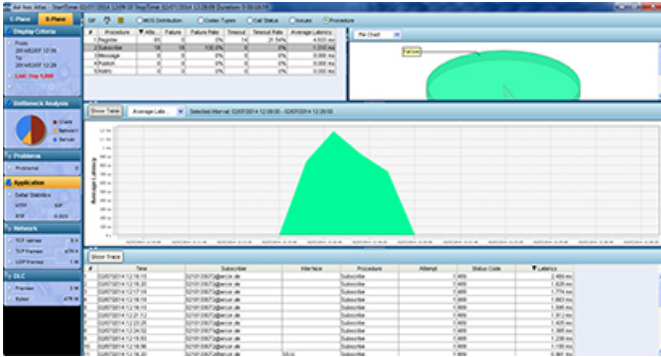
Ad Hoc Atlas - StartTime: 02/07/2014 12:09:00 StopTime: 02/07/2014 12:29:00 Duration: 0:20:00

C-Plane
S-Plane

Display Criteria

Problems

Application

Network

DLC

SIP

MOS Distribution
Codec Types
Call Status
Issues
Procedure

| # | Procedure | Attempts | Failure | Failure Rate | Timeout | Timeout Rate | Average Latency |
|---|---|---|---|---|---|---|---|
| 1 | Register | 65 | 0 | 0% | 14 | 21.54% | 4.600 ms |
| 2 | Subscribe | 16 | 16 | 100.0% | 0 | 0% | 1.316 ms |
| 3 | Message | 0 | 0 | 0% | 0 | 0% | 0.000 ms |
| 4 | Publish | 0 | 0 | 0% | 0 | 0% | 0.000 ms |
| 5 | Notify | 0 | 0 | 0% | 0 | 0% | 0.000 ms |

Pie Chart
Failures

Show Table
Average Late
Selected Interval: 02/07/2014 12:09:00 - 02/07/2014 12:29:00

Average Latency

Show Trace

| # | Time | Subscriber | Interface | Procedure | Attempt | Status Code | Latency |
|---|---|---|---|---|---|---|---|
| 1 | 02/07/2014 12:18:15 | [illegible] | | Subscribe | | 1 | 489 | 2.469 ms |
| 2 | 02/07/2014 12:18:20 | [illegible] | | Subscribe | | 1 | 489 | 1.628 ms |
| 3 | 02/07/2014 12:17:14 | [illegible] | | Subscribe | | 1 | 489 | 1.774 ms |
| 4 | 02/07/2014 12:18:19 | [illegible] | | Subscribe | | 1 | 489 | 1.663 ms |
| 5 | 02/07/2014 12:18:19 | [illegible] | | Subscribe | | 1 | 489 | 1.585 ms |
| 6 | 02/07/2014 12:21:12 | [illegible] | | Subscribe | | 1 | 489 | 1.312 ms |
| 7 | 02/07/2014 12:23:25 | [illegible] | | Subscribe | | 1 | 489 | 1.405 ms |
| 8 | 02/07/2014 12:24:12 | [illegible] | | Subscribe | | 1 | 489 | 1.365 ms |
| 9 | 02/07/2014 12:15:53 | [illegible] | | Subscribe | | 1 | 489 | 1.236 ms |
| 10 | 02/07/2014 12:16:36 | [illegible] | | Subscribe | | 1 | 489 | 1.193 ms |
| 11 | 02/07/2014 12:16:40 | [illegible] | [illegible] | Subscribe | | 1 | 489 | 0.961 ms |